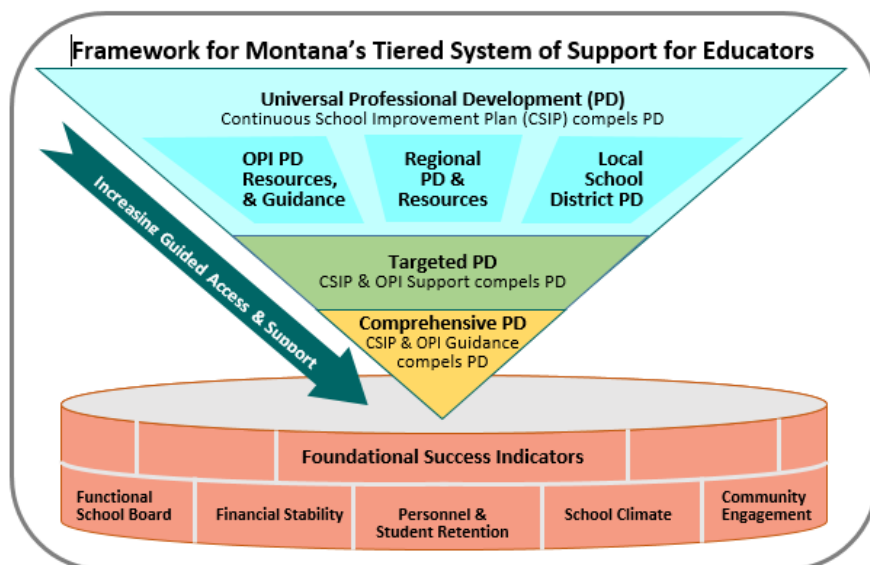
Framework for Montana's Tiered System of Support for Educators

Universal Professional Development (PD)
Continuous School Improvement Plan (CSIP) compels PD

OPI PD Resources, & Guidance

Regional PD & Resources

Local School District PD

Increasing Guided Access & Support

Targeted PD
CSIP & OPI Support compels PD

Comprehensive PD
CSIP & OPI Guidance compels PD

Foundational Success Indicators

Functional School Board

Financial Stability

Personnel & Student Retention

School Climate

Community Engagement